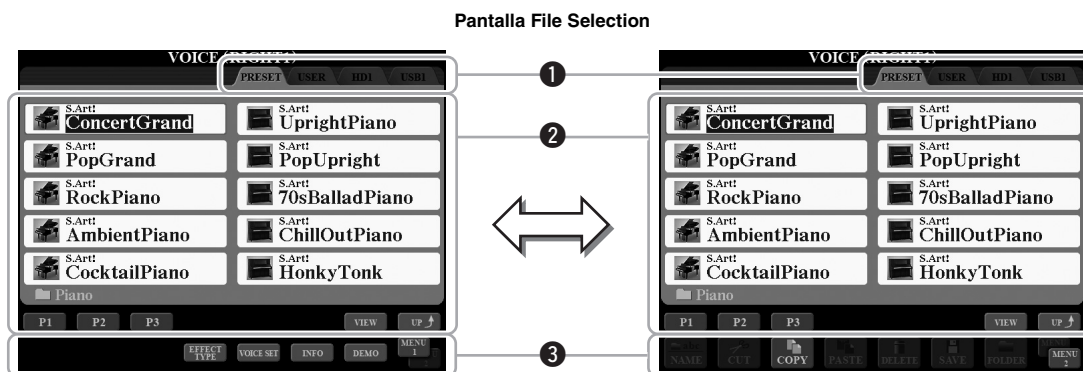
Pantalla File Selection

VOICE (RIGHT1)

PRESET USER HD1 USB1

S.Art! ConcertGrand
S.Art! UprightPiano
S.Art! PopGrand
S.Art! PopUpright
S.Art! RockPiano
S.Art! 70sBalladPiano
S.Art! AmbientPiano
S.Art! ChillOutPiano
S.Art! CocktailPiano
S.Art! HonkyTonk

Piano

P1 P2 P3 VIEW UP

EFFECT TYPE VOICE SET INFO DEMO MENU 1

VOICE (RIGHT1)

PRESET USER HD1 USB1

S.Art! ConcertGrand
S.Art! UprightPiano
S.Art! PopGrand
S.Art! PopUpright
S.Art! RockPiano
S.Art! 70sBalladPiano
S.Art! AmbientPiano
S.Art! ChillOutPiano
S.Art! CocktailPiano
S.Art! HonkyTonk

Piano

P1 P2 P3 VIEW UP

NAME CUT COPY PASTE DELETE SAVE FOLDER MENU 2

1
2
3